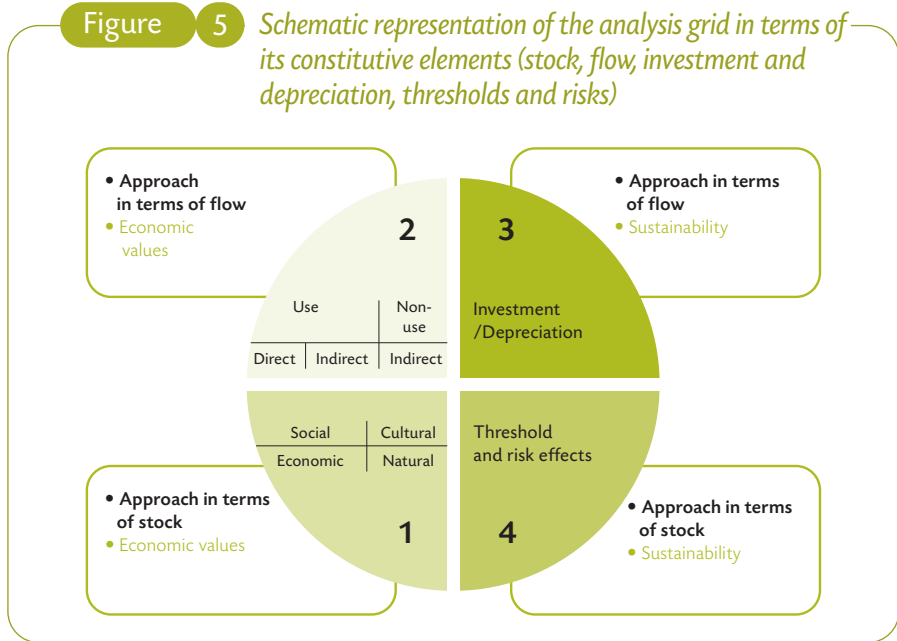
Figure 5 Schematic representation of the analysis grid in terms of its constitutive elements (stock, flow, investment and depreciation, thresholds and risks)

• Approach in terms of flow
• Economic values

2

Use | Non-use
Direct | Indirect | Indirect

3

Investment /Depreciation

• Approach in terms of flow
• Sustainability

Social | Cultural
Economic | Natural

1

• Approach in terms of stock
• Economic values

Threshold and risk effects

4

• Approach in terms of stock
• Sustainability